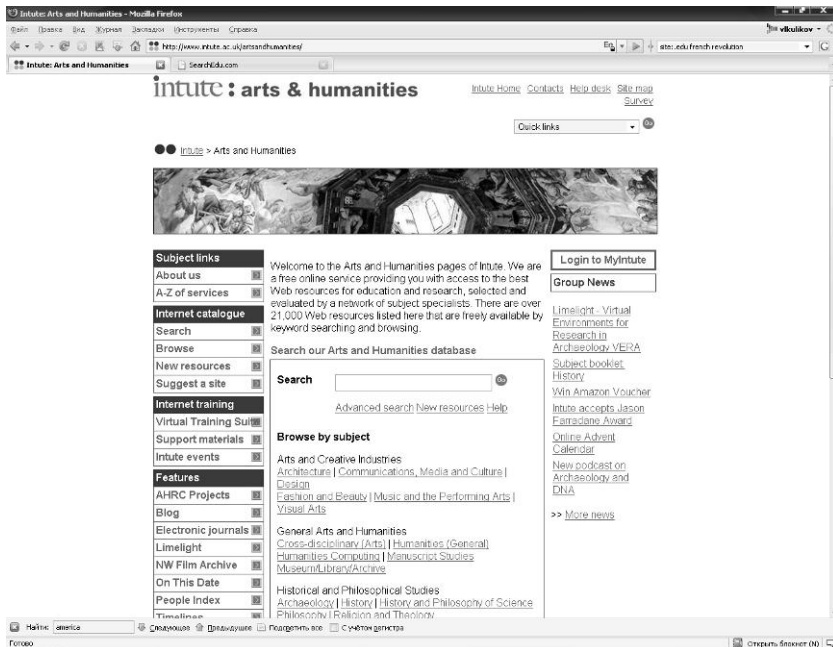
Intute: Arts and Humanities - Mozilla Firefox

Файл Правка Вид Журнал Закладки Инструменты Справка

vlkulikov

http://www.intute.ac.uk/artsandhumanities/

site:.edu french revolution

Intute: Arts and Humanities

SearchEdu.com

intute : arts & humanities

Intute Home Contacts Help desk Site map Survey

Quick links

Intute > Arts and Humanities

Subject links
About us
A-Z of services

Internet catalogue
Search
Browse
New resources
Suggest a site

Internet training
Virtual Training Suite
Support materials
Intute events

Features
AHRC Projects
Blog
Electronic journals
Limelight
NW Film Archive
On This Date
People Index
Timelines

Welcome to the Arts and Humanities pages of Intute. We are a free online service providing you with access to the best Web resources for education and research, selected and evaluated by a network of subject specialists. There are over 21,000 Web resources listed here that are freely available by keyword searching and browsing.

Search our Arts and Humanities database

Search

Advanced search New resources Help

Browse by subject

Arts and Creative Industries
Architecture | Communications, Media and Culture | Design
Fashion and Beauty | Music and the Performing Arts | Visual Arts

General Arts and Humanities
Cross-disciplinary (Arts) | Humanities (General)
Humanities Computing | Manuscript Studies
Museum/Library/Archive

Historical and Philosophical Studies
Archaeology | History | History and Philosophy of Science
Philosophy | Religion and Theology

Login to MyIntute

Group News

Limelight - Virtual Environments for Research in Archaeology VERA
Subject booklet: History
Win Amazon Voucher
Intute accepts Jason Farradane Award
Online Advent Calendar
New podcast on Archaeology and DNA

>> More news

Найти: america Следующее Предыдущее Подсветить все С учётом регистра

Готово

Открыть блокнот (N)